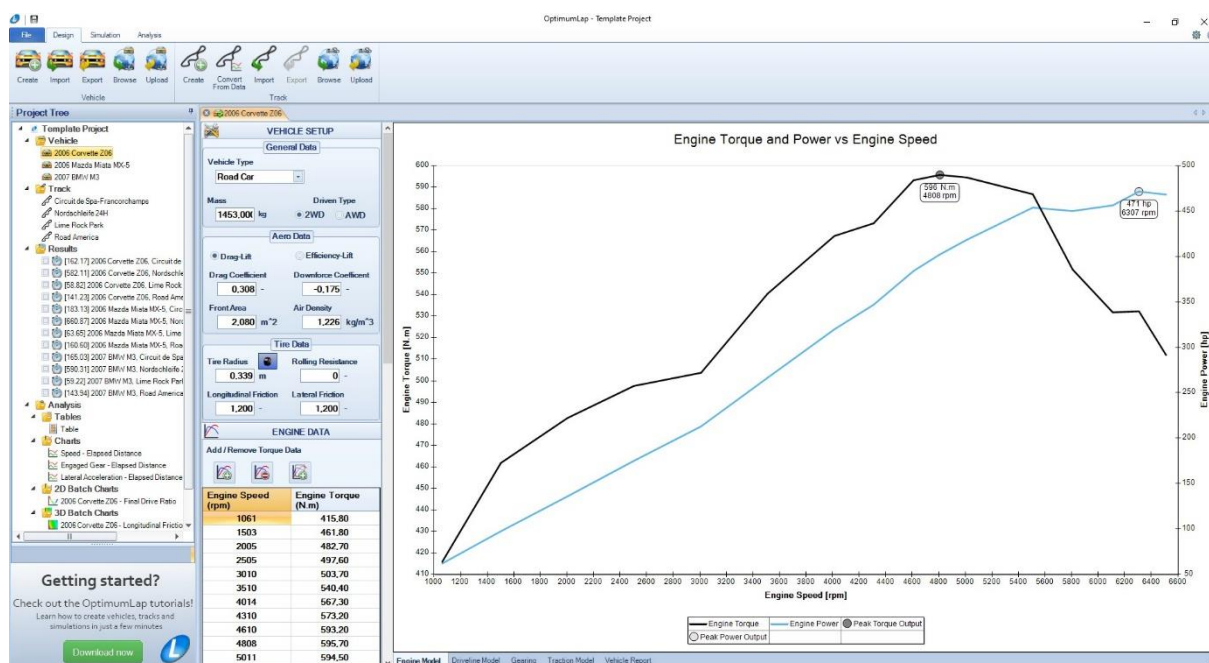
OptimumLap - Template Project

File Design Simulation Analysis

Create Import Export Browse Upload
Vehicle

Create Convert From Data Import Export Browse Upload
Track

Project Tree

Template Project
Vehicle
2006 Corvette Z06
2006 Mazda Miata MX-5
2007 BMW M3
Track
Circuit de Spa-Francorchamps
Nordschleife 24H
Lime Rock Park
Road America
Results
[162.17] 2006 Corvette Z06, Circuit de
[582.11] 2006 Corvette Z06, Nordschle
[58.82] 2006 Corvette Z06, Lime Rock
[141.23] 2006 Corvette Z06, Road Ame
[183.13] 2006 Mazda Miata MX-5, Circ
[660.87] 2006 Mazda Miata MX-5, Nord
[63.65] 2006 Mazda Miata MX-5, Lime
[160.60] 2006 Mazda Miata MX-5, Roa
[165.03] 2007 BMW M3, Circuit de Spa
[590.31] 2007 BMW M3, Nordschleife 2
[59.22] 2007 BMW M3, Lime Rock Parl
[143.94] 2007 BMW M3, Road America
Analysis
Tables
Table
Charts
Speed - Elapsed Distance
Engaged Gear - Elapsed Distance
Lateral Acceleration - Elapsed Distance
2D Batch Charts
2006 Corvette Z06 - Final Drive Ratio
3D Batch Charts
2006 Corvette Z06 - Longitudinal Frictio

Getting started?
Check out the OptimumLap tutorials!
Learn how to create vehicles, tracks and simulations in just a few minutes
Download now

2006 Corvette Z06

VEHICLE SETUP
General Data
Vehicle Type
Road Car
Mass
1453,00 kg
Driven Type
2WD AWD
Aero Data
Drag-Lift Efficiency-Lift
Drag Coefficient
0,308 -
Downforce Coefficient
-0,175 -
Front Area
2,080 m^2
Air Density
1,226 kg/m^3
Tire Data
Tire Radius
0,339 m
Rolling Resistance
0 -
Longitudinal Friction
1,200 -
Lateral Friction
1,200 -
ENGINE DATA
Add / Remove Torque Data

| Engine Speed (rpm) | Engine Torque (N.m) |
|---|---|
| 1061 | 415,80 |
| 1503 | 461,80 |
| 2005 | 482,70 |
| 2505 | 497,60 |
| 3010 | 503,70 |
| 3510 | 540,40 |
| 4014 | 567,30 |
| 4310 | 573,20 |
| 4610 | 593,20 |
| 4808 | 595,70 |
| 5011 | 594,50 |

Engine Torque and Power vs Engine Speed

596 N.m
4808 rpm
471 hp
6307 rpm

Engine Torque [N.m]
Engine Power [hp]
Engine Speed [rpm]

600 590 580 570 560 550 540 530 520 510 500 490 480 470 460 450 440 430 420 410
500 450 400 350 300 250 200 150 100 50
1000 1200 1400 1600 1800 2000 2200 2400 2600 2800 3000 3200 3400 3600 3800 4000 4200 4400 4600 4800 5000 5200 5400 5600 5800 6000 6200 6400 6600

Engine Torque
Engine Power
Peak Torque Output
Peak Power Output

Engine Model Driveline Model Gearing Traction Model Vehicle Report